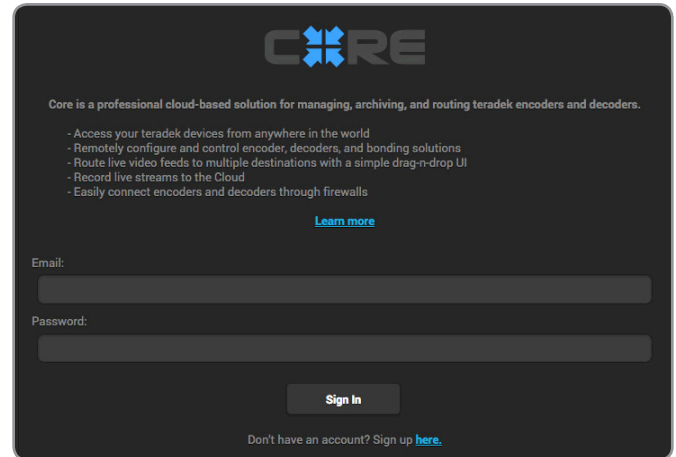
CORE

Core is a professional cloud-based solution for managing, archiving, and routing teradek encoders and decoders.

- Access your teradek devices from anywhere in the world
- Remotely configure and control encoder, decoders, and bonding solutions
- Route live video feeds to multiple destinations with a simple drag-n-drop UI
- Record live streams to the Cloud
- Easily connect encoders and decoders through firewalls

Learn more

Email:

Password:

Sign In

Don't have an account? Sign up here.